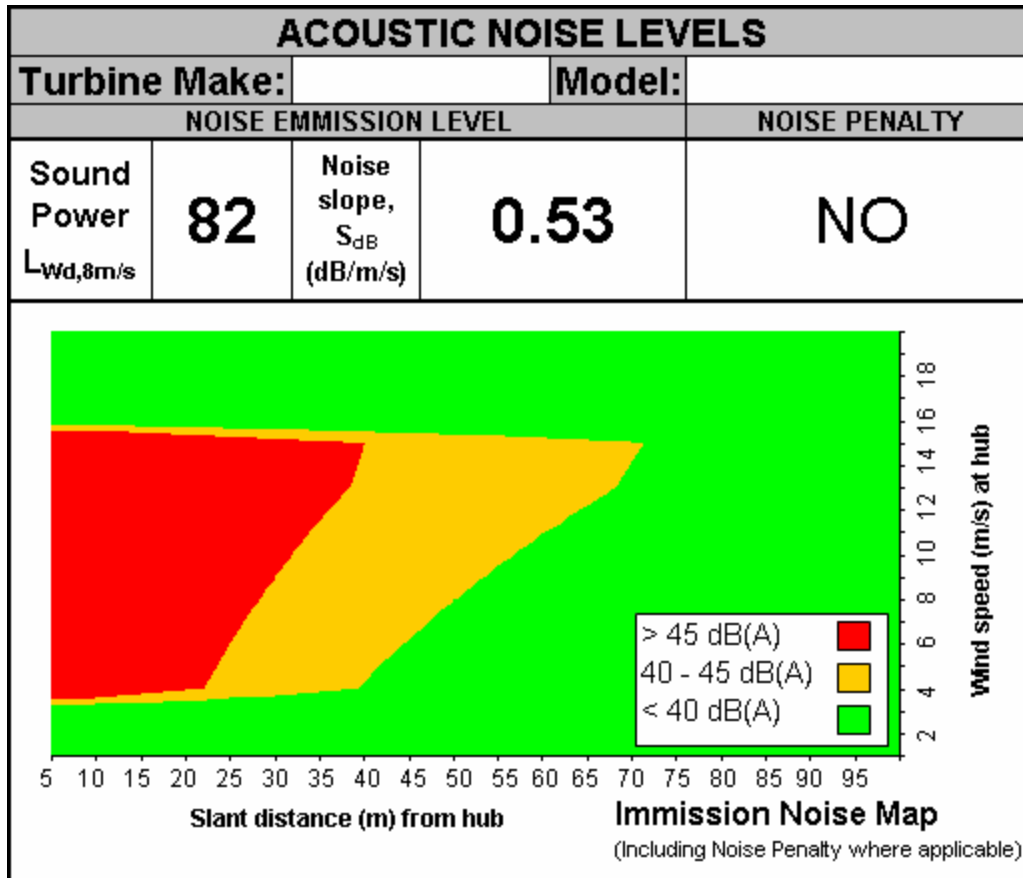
ACOUSTIC NOISE LEVELS

| Turbine Make: | | Model: | |
|---|---|---|---|

| NOISE EMMISSION LEVEL | | | | NOISE PENALTY |
|---|---|---|---|---|
| Sound Power $L_{Wd,8m/s}$ | 82 | Noise slope, $S_{dB}$ (dB/m/s) | 0.53 | NO |

> 45 dB(A)
40 - 45 dB(A)
< 40 dB(A)

2 4 6 8 10 12 14 16 18

Wind speed (m/s) at hub

5 10 15 20 25 30 35 40 45 50 55 60 65 70 75 80 85 90 95

Slant distance (m) from hub

Immission Noise Map
(Including Noise Penalty where applicable)